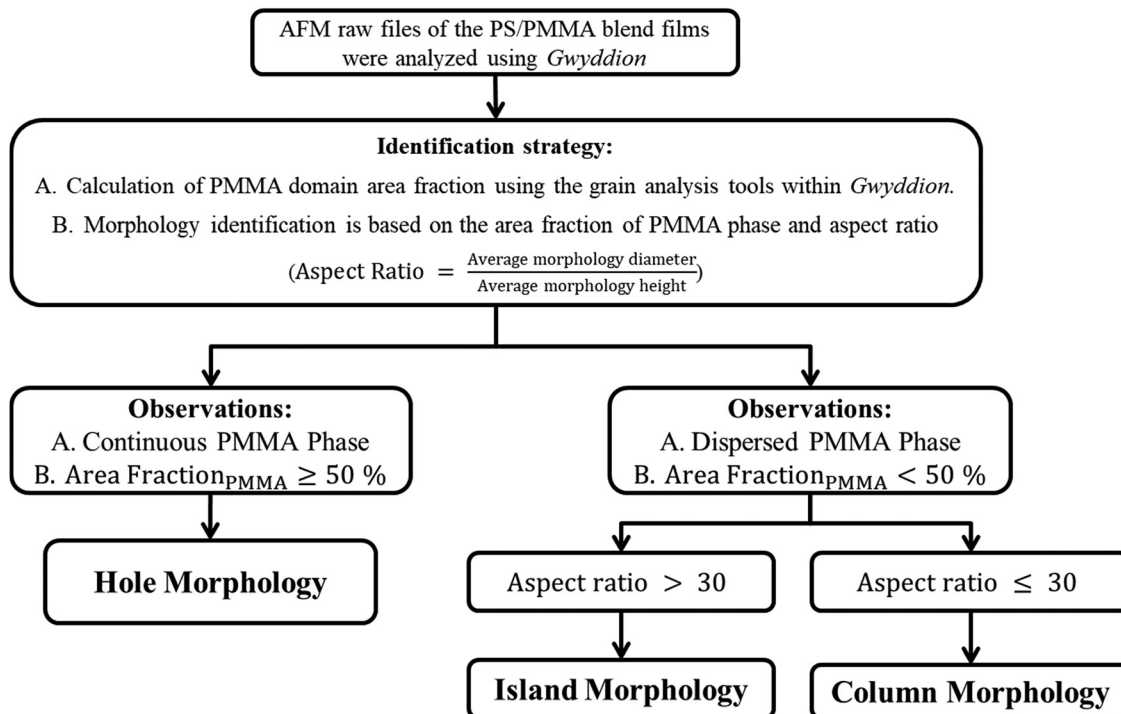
AFM raw files of the PS/PMMA blend films were analyzed using *Gwyddion*

**Identification strategy:**

A. Calculation of PMMA domain area fraction using the grain analysis tools within *Gwyddion*.

B. Morphology identification is based on the area fraction of PMMA phase and aspect ratio

(Aspect Ratio $= \frac{\text{Average morphology diameter}}{\text{Average morphology height}}$)

**Observations:**
A. Continuous PMMA Phase
B. Area $\text{Fraction}_{\text{PMMA}} \geq 50$ %

**Hole Morphology**

**Observations:**
A. Dispersed PMMA Phase
B. Area $\text{Fraction}_{\text{PMMA}} < 50$ %

Aspect ratio $> 30$

Aspect ratio $\leq 30$

**Island Morphology**

**Column Morphology**